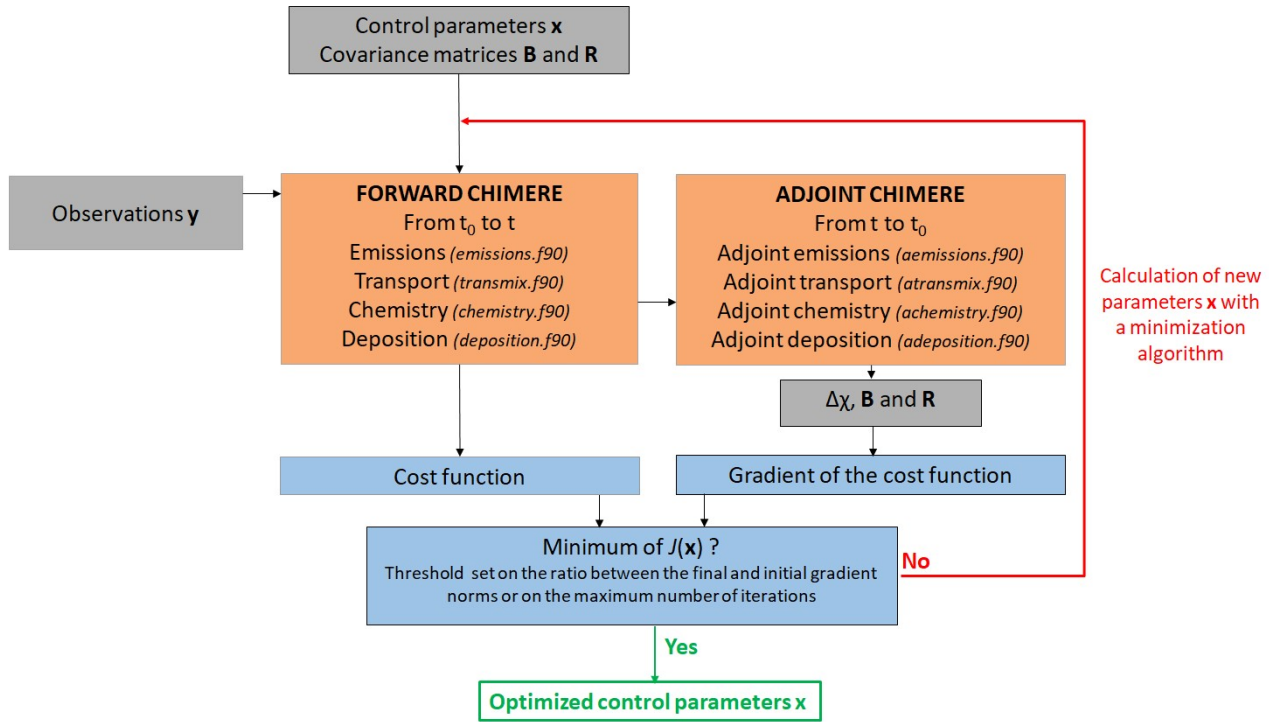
Control parameters **x**
Covariance matrices **B** and **R**

Observations **y**

**FORWARD CHIMERE**
From $t_0$ to t
Emissions *(emissions.f90)*
Transport *(transmix.f90)*
Chemistry *(chemistry.f90)*
Deposition *(deposition.f90)*

**ADJOINT CHIMERE**
From t to $t_0$
Adjoint emissions *(aemissions.f90)*
Adjoint transport *(atransmix.f90)*
Adjoint chemistry *(achemistry.f90)*
Adjoint deposition *(adeposition.f90)*

Calculation of new parameters **x** with a minimization algorithm

$\Delta\chi$, **B** and **R**

Cost function

Gradient of the cost function

Minimum of *J*(**x**) ?
Threshold set on the ratio between the final and initial gradient norms or on the maximum number of iterations

No

Yes

Optimized control parameters x